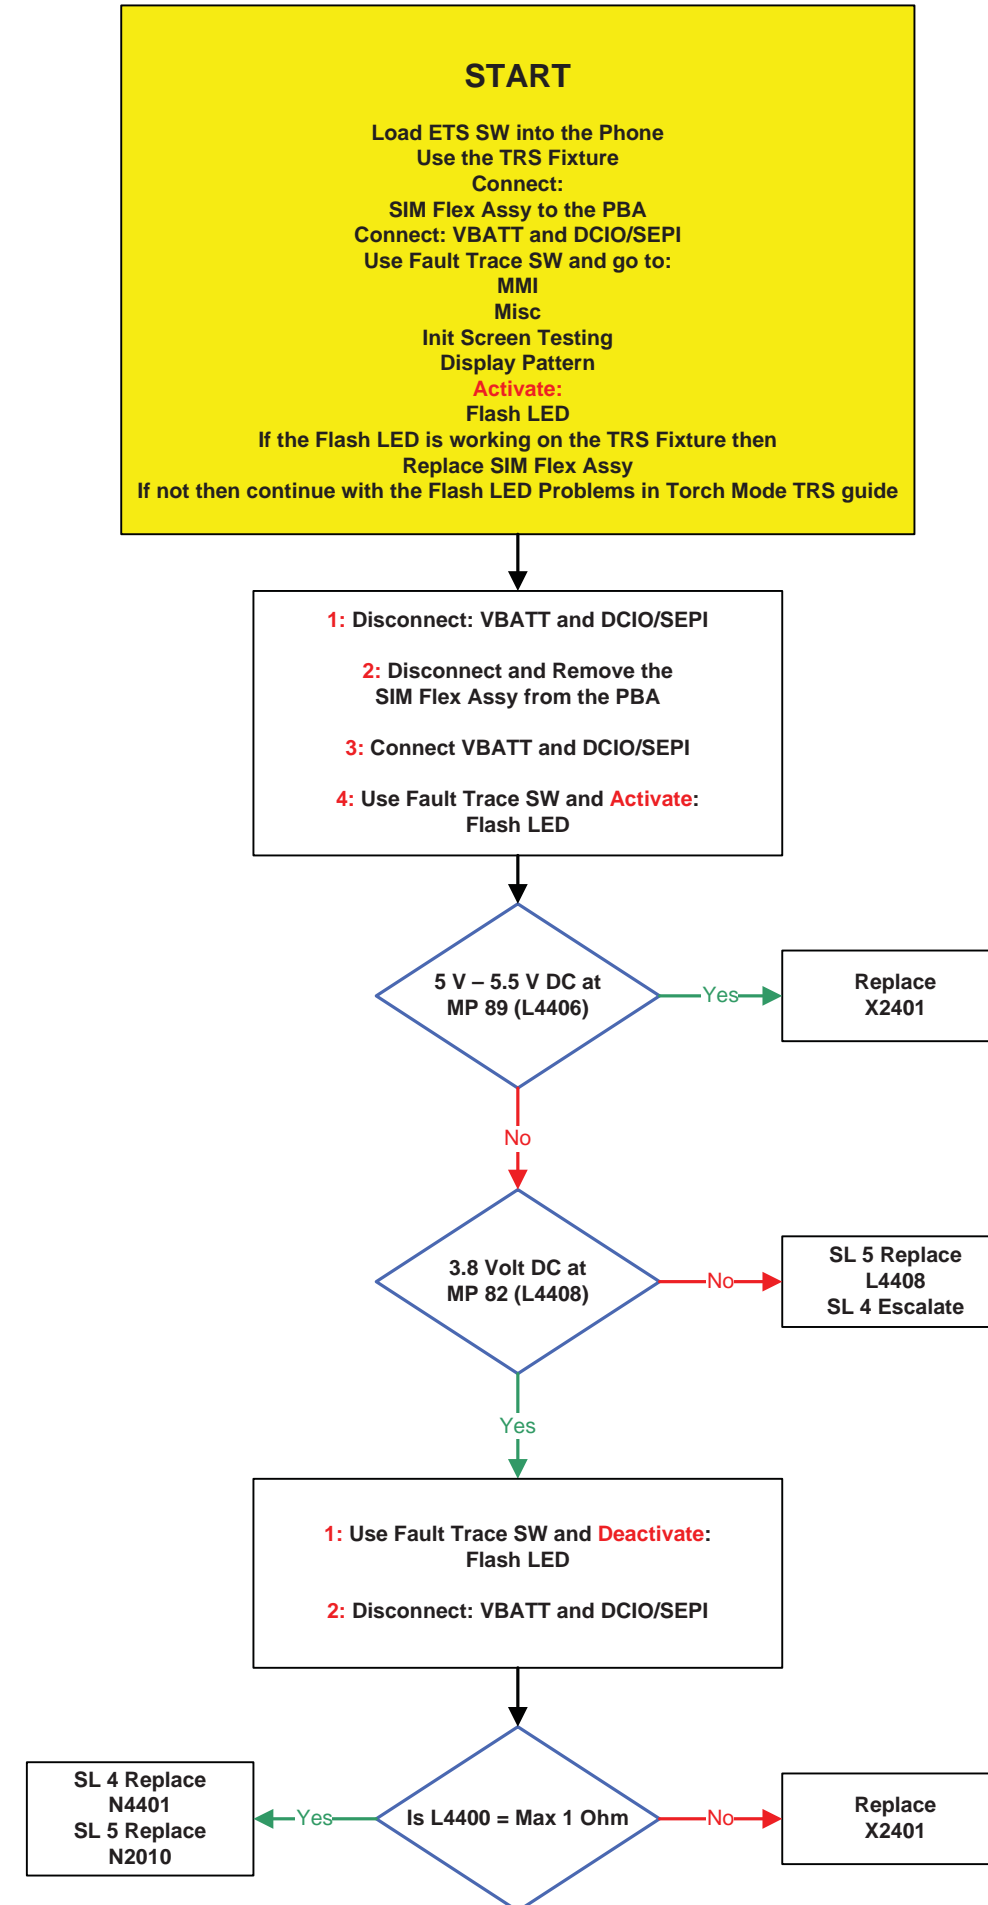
START

Load ETS SW into the Phone
Use the TRS Fixture
Connect:
SIM Flex Assy to the PBA
Connect: VBATT and DCIO/SEPI
Use Fault Trace SW and go to:
MMI
Misc
Init Screen Testing
Display Pattern
Activate:
Flash LED
If the Flash LED is working on the TRS Fixture then
Replace SIM Flex Assy
If not then continue with the Flash LED Problems in Torch Mode TRS guide

1: Disconnect: VBATT and DCIO/SEPI

2: Disconnect and Remove the SIM Flex Assy from the PBA

3: Connect VBATT and DCIO/SEPI

4: Use Fault Trace SW and Activate: Flash LED

5 V – 5.5 V DC at MP 89 (L4406)

Yes

Replace X2401

No

3.8 Volt DC at MP 82 (L4408)

No

SL 5 Replace L4408 SL 4 Escalate

Yes

1: Use Fault Trace SW and Deactivate: Flash LED

2: Disconnect: VBATT and DCIO/SEPI

SL 4 Replace N4401 SL 5 Replace N2010

Yes

Is L4400 = Max 1 Ohm

No

Replace X2401